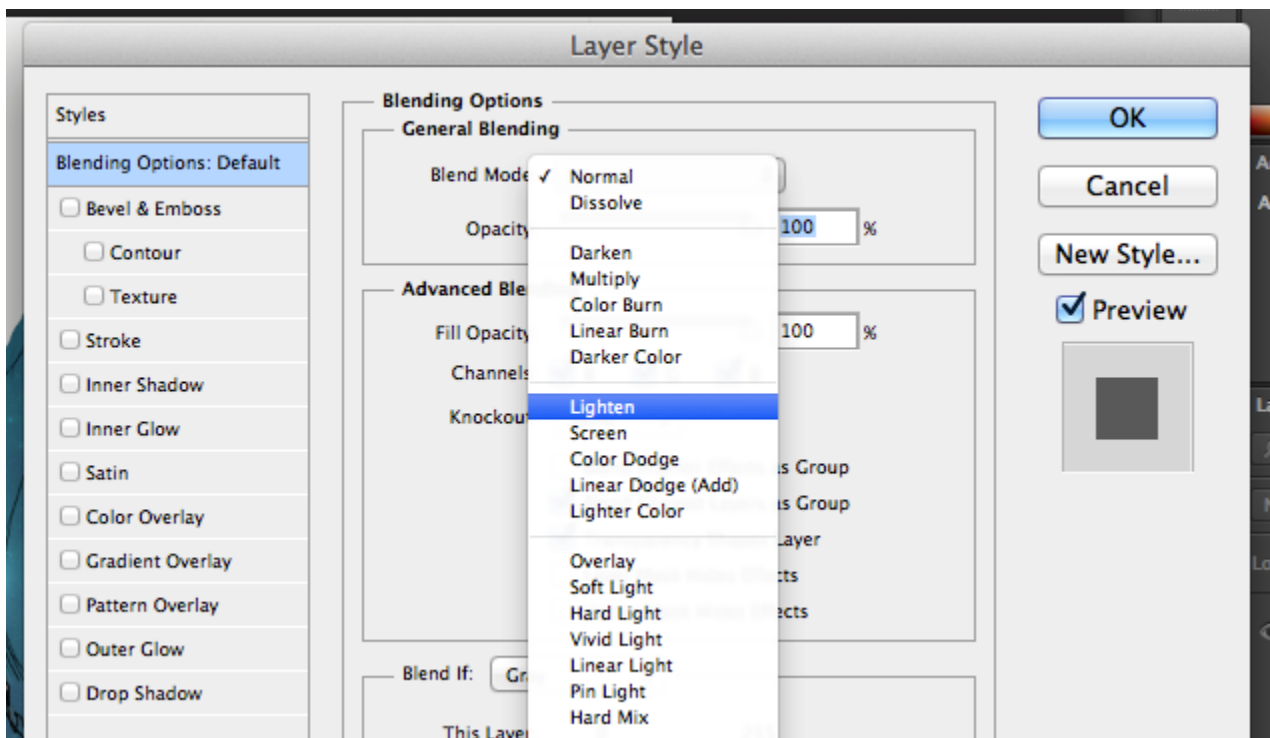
Layer Style

Styles
Blending Options: Default
Bevel & Emboss
Contour
Texture
Stroke
Inner Shadow
Inner Glow
Satin
Color Overlay
Gradient Overlay
Pattern Overlay
Outer Glow
Drop Shadow

Blending Options
General Blending
Blend Mode
Opacity
100 %
Advanced Ble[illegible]
Fill Opacity
100 %
Channels
Knockout
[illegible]s Group
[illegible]s Group
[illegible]ayer
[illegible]ts
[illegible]ects
Blend If: Gr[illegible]
This Laye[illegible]

✓ Normal
Dissolve
Darken
Multiply
Color Burn
Linear Burn
Darker Color
Lighten
Screen
Color Dodge
Linear Dodge (Add)
Lighter Color
Overlay
Soft Light
Hard Light
Vivid Light
Linear Light
Pin Light
Hard Mix

OK
Cancel
New Style...
Preview